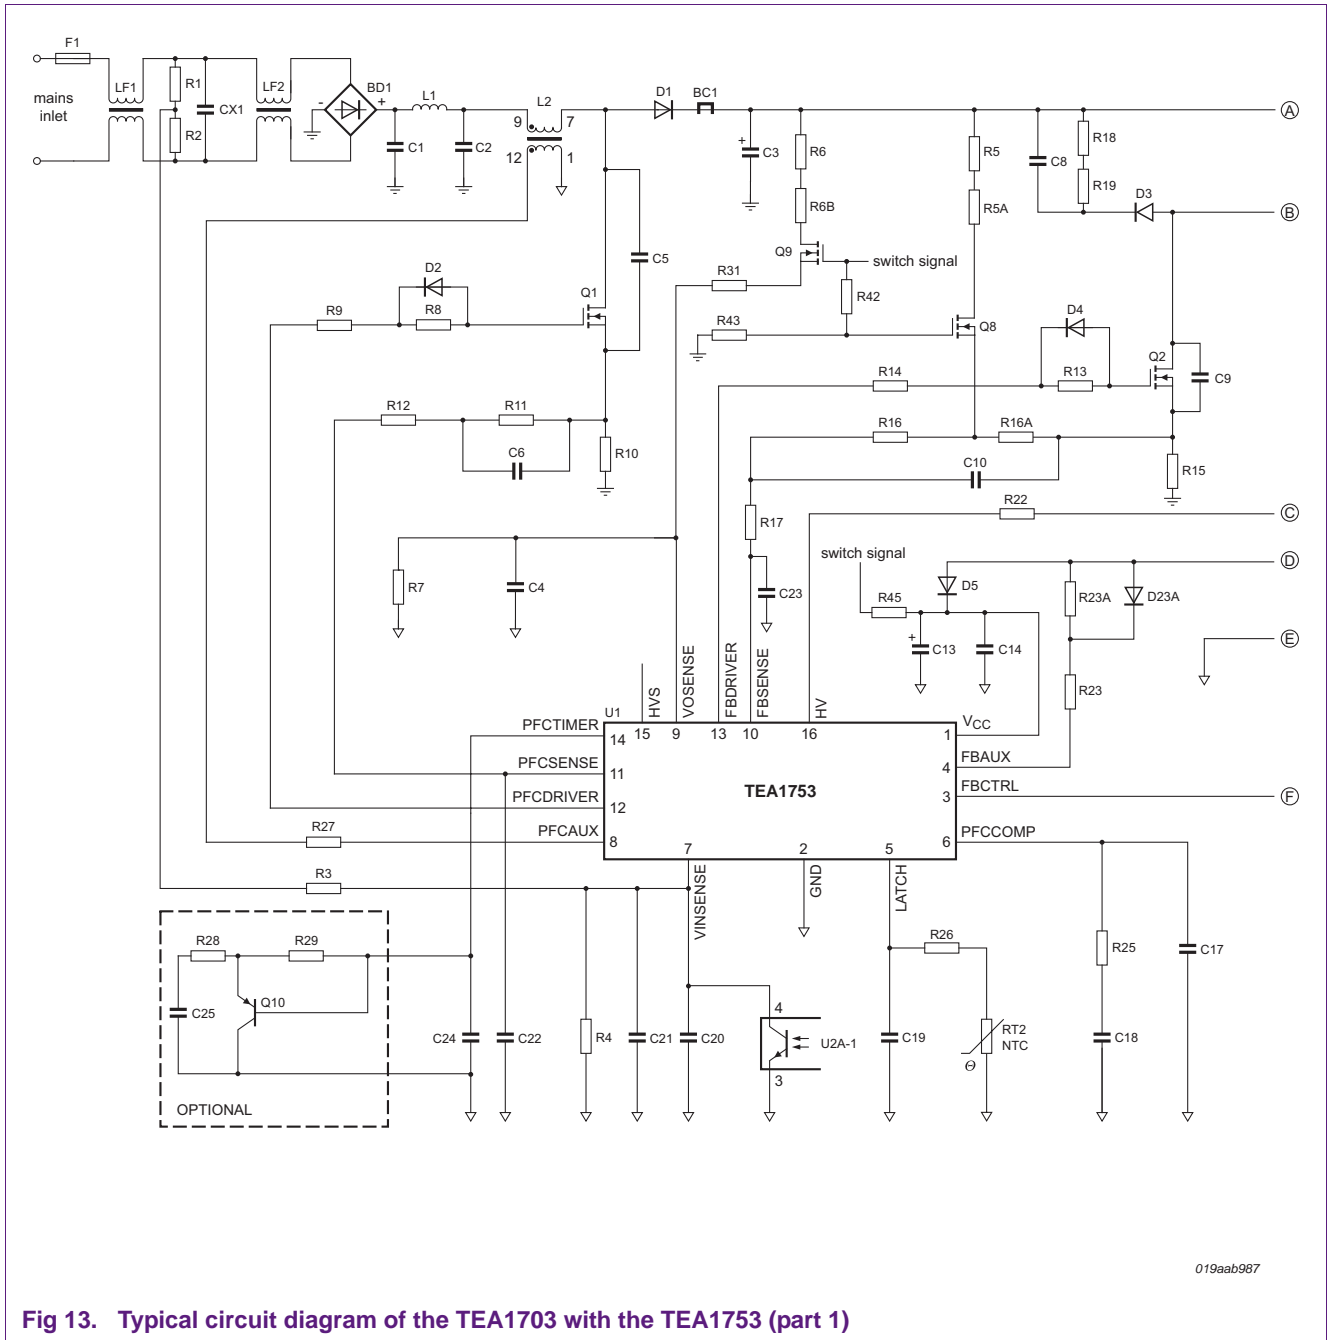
F1
mains inlet
LF1
R1
R2
CX1
LF2
BD1
-
+
L1
C1
C2
L2
9
7
12
1
D1
BC1
C3
+
R6
R6B
R5
R5A
C8
R18
R19
D3
A
B
Q9
switch signal
R42
C5
Q1
R31
D2
R9
R8
R43
Q8
D4
R13
Q2
C9
R14
R12
R11
C6
R10
R16
R16A
C10
R15
R17
R22
C
R7
C4
C23
switch signal
D
D5
R23A
D23A
R45
C13
+
C14
E
R23
U1
PFCTIMER
HVS
VOSENSE
FBDRIVER
FBSENSE
HV
VCC
14
15
9
13
10
16
1
PFCSENSE
11
FBAUX
4
TEA1753
PFCDRIVER
12
FBCTRL
3
F
R27
PFCAUX
8
PFCCOMP
6
7
2
5
R3
VINSENSE
GND
LATCH
R28
R29
C25
Q10
R26
R25
C17
C24
C22
R4
C21
C20
4
U2A-1
3
C19
RT2
NTC
Θ
C18
OPTIONAL
019aab987
Fig 13. Typical circuit diagram of the TEA1703 with the TEA1753 (part 1)